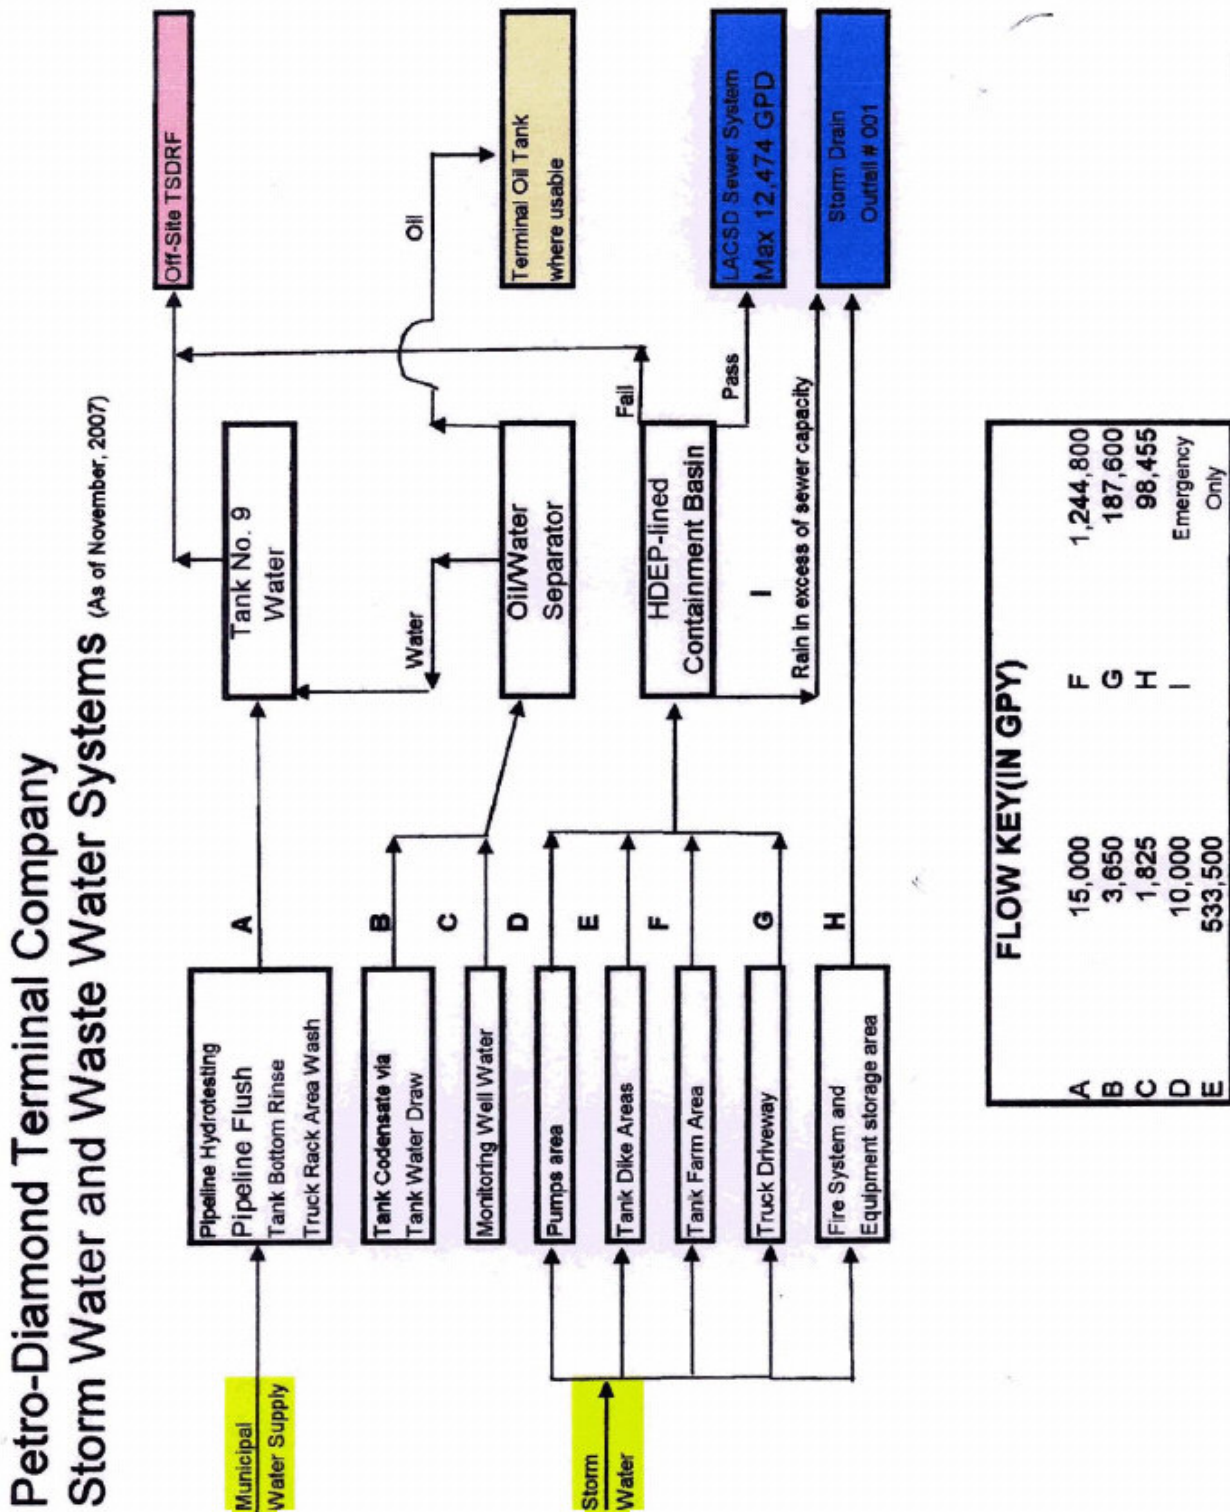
Petro-Diamond Terminal Company
Storm Water and Waste Water Systems (As of November, 2007)

Municipal Water Supply

Storm Water

Pipeline Hydrotesting
Pipeline Flush
Tank Bottom Rinse
Truck Rack Area Wash

Tank Codensate via Tank Water Draw

Monitoring Well Water

Pumps area

Tank Dike Areas

Tank Farm Area

Truck Driveway

Fire System and Equipment storage area

A

B

C

D

E

F

G

H

Tank No. 9 Water

Water

Oil/Water Separator

Oil

HDEP-lined Containment Basin

I

Rain in excess of sewer capacity

Fail

Pass

Off-Site TSDRF

Terminal Oil Tank where usable

LACSD Sewer System Max 12,474 GPD

Storm Drain Outfall # 001

FLOW KEY(IN GPY)

| | | | |
|---|---|---|---|
| A | 15,000 | F | 1,244,800 |
| B | 3,650 | G | 187,600 |
| C | 1,825 | H | 98,455 |
| D | 10,000 | I | Emergency Only |
| E | 533,500 | | |